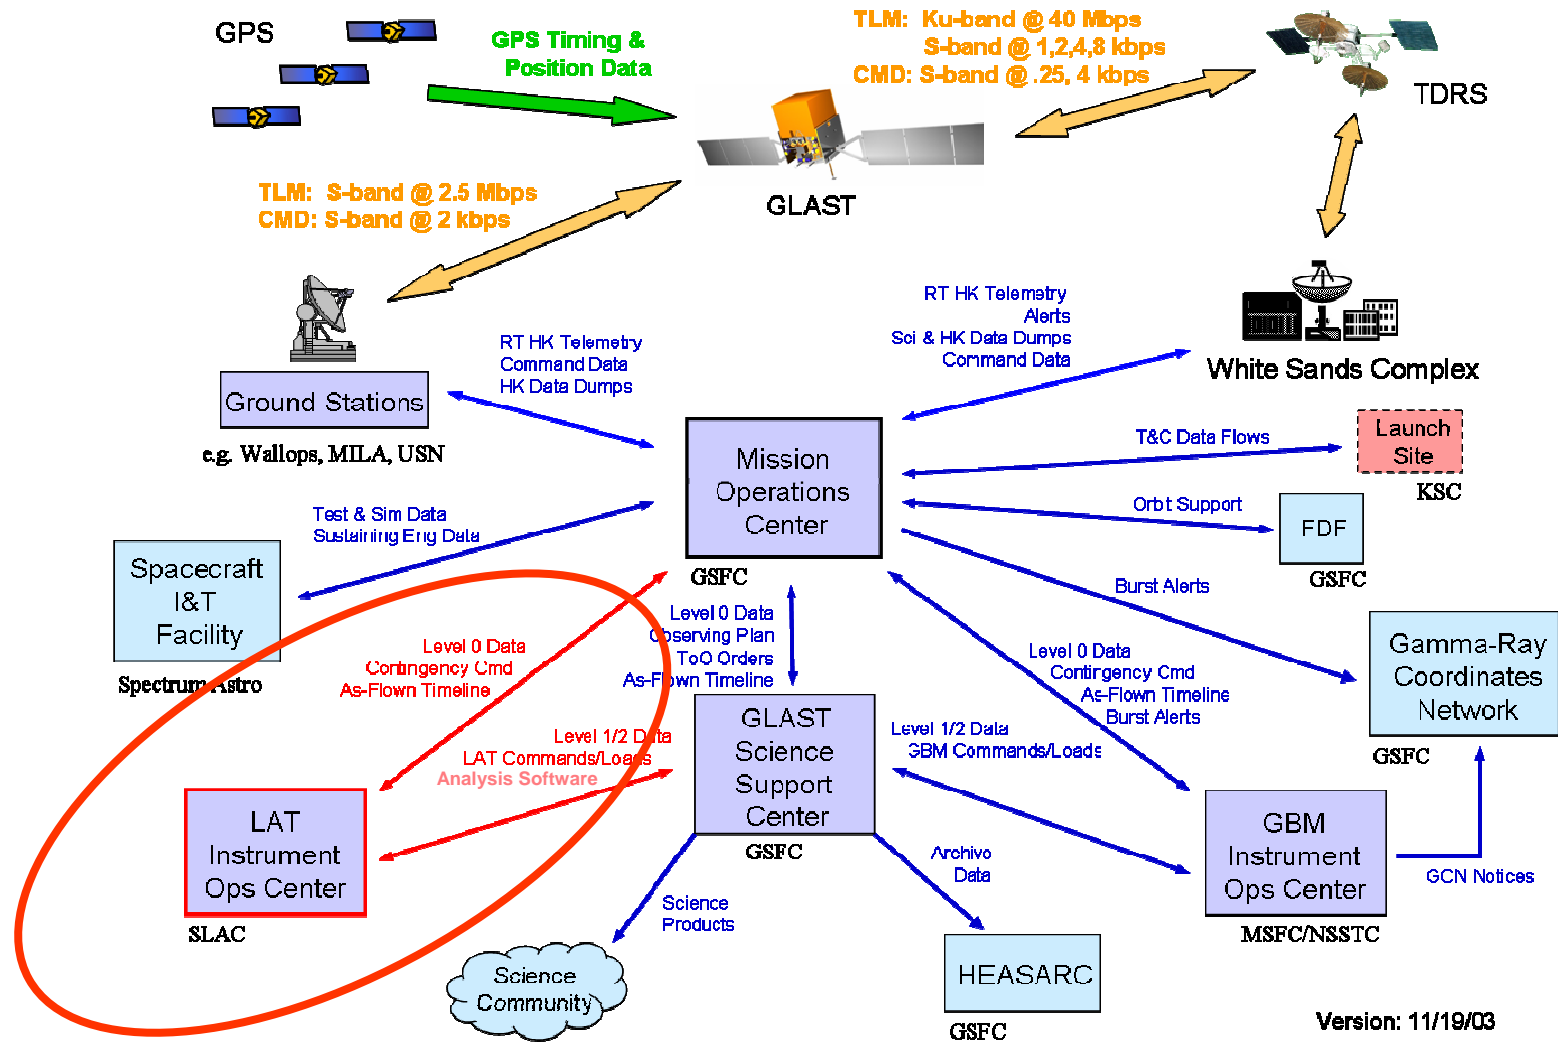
GPS

GPS Timing & Position Data

TLM: Ku-band @ 40 Mbps
S-band @ 1,2,4,8 kbps
CMD: S-band @ .25, 4 kbps

TDRS

GLAST

TLM: S-band @ 2.5 Mbps
CMD: S-band @ 2 kbps

RT HK Telemetry
Alerts
Sci & HK Data Dumps
Command Data

White Sands Complex

RT HK Telemetry
Command Data
HK Data Dumps

Ground Stations

e.g. Wallops, MILA, USN

Mission Operations Center

GSFC

T&C Data Flows

Launch Site

KSC

Orbt Support

FDF

GSFC

Test & Sim Data
Sustaining Eng Data

Spacecraft I&T Facility

Spectrum Astro

Burst Alerts

Gamma-Ray Coordinates Network

GSFC

Level 0 Data
Contingency Cmd
As-Flown Timeline

Level 0 Data
Observing Plan
ToO Orders
As-Flown Timeline

Level 0 Data
Contingency Cmd
As-Flown Timeline
Burst Alerts

Level 1/2 Data
LAT Commands/Loads
Analysis Software

GLAST Science Support Center

GSFC

Level 1/2 Data
GBM Commands/Loads

LAT Instrument Ops Center

SLAC

GBM Instrument Ops Center

MSFC/NSSTC

GCN Notices

Archive Data

Science Products

Science Community

HEASARC

GSFC

Version: 11/19/03